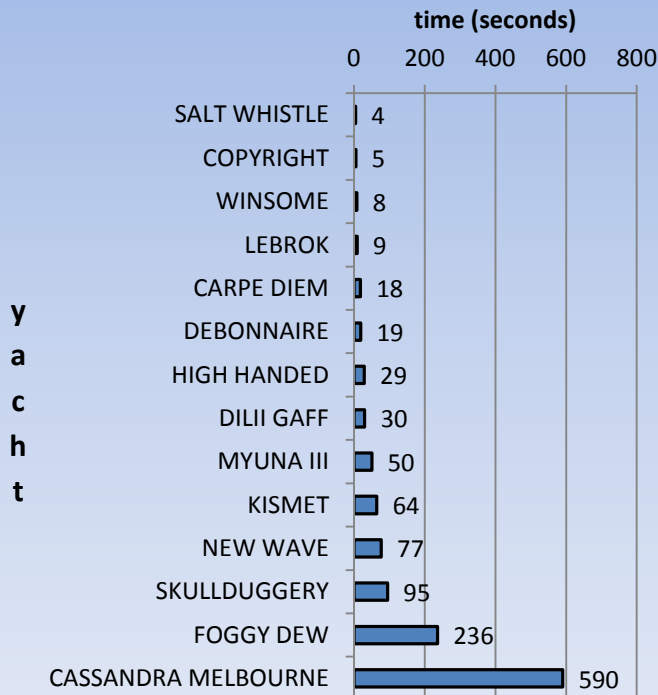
time (seconds)
0 200 400 600 800

y
a
c
h
t

| yacht | time (seconds) |
|---|---|
| SALT WHISTLE | 4 |
| COPYRIGHT | 5 |
| WINSOME | 8 |
| LEBROK | 9 |
| CARPE DIEM | 18 |
| DEBONNAIRE | 19 |
| HIGH HANDED | 29 |
| DILII GAFF | 30 |
| MYUNA III | 50 |
| KISMET | 64 |
| NEW WAVE | 77 |
| SKULLDUGGERY | 95 |
| FOGGY DEW | 236 |
| CASSANDRA MELBOURNE | 590 |